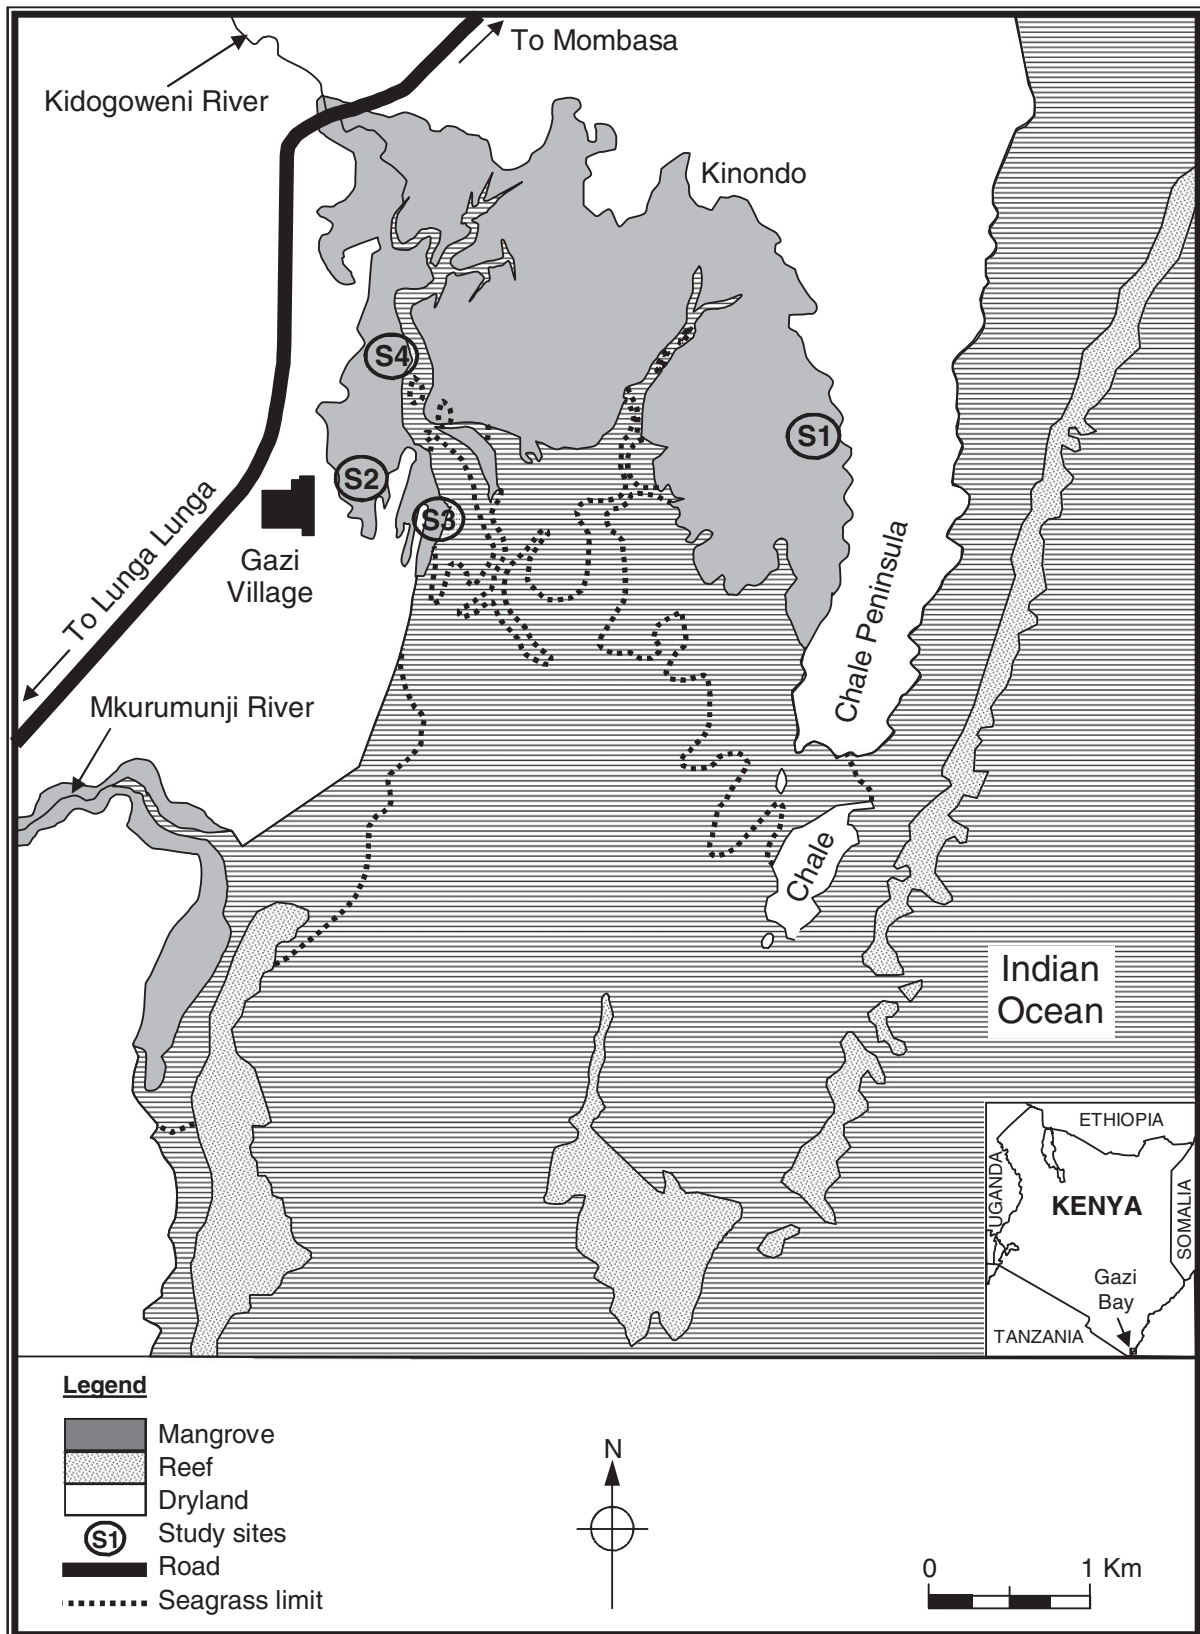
To Mombasa

Kidogoweni River

Kinondo

S4

S1

S2

S3

To Lunga Lunga

Gazi Village

Chale Peninsula

Mkurumunji River

Chale

Indian Ocean

ETHIOPIA
UGANDA
KENYA
SOMALIA
Gazi Bay
TANZANIA

Legend
Mangrove
Reef
Dryland
S1 Study sites
Road
Seagrass limit

N

0 1 Km